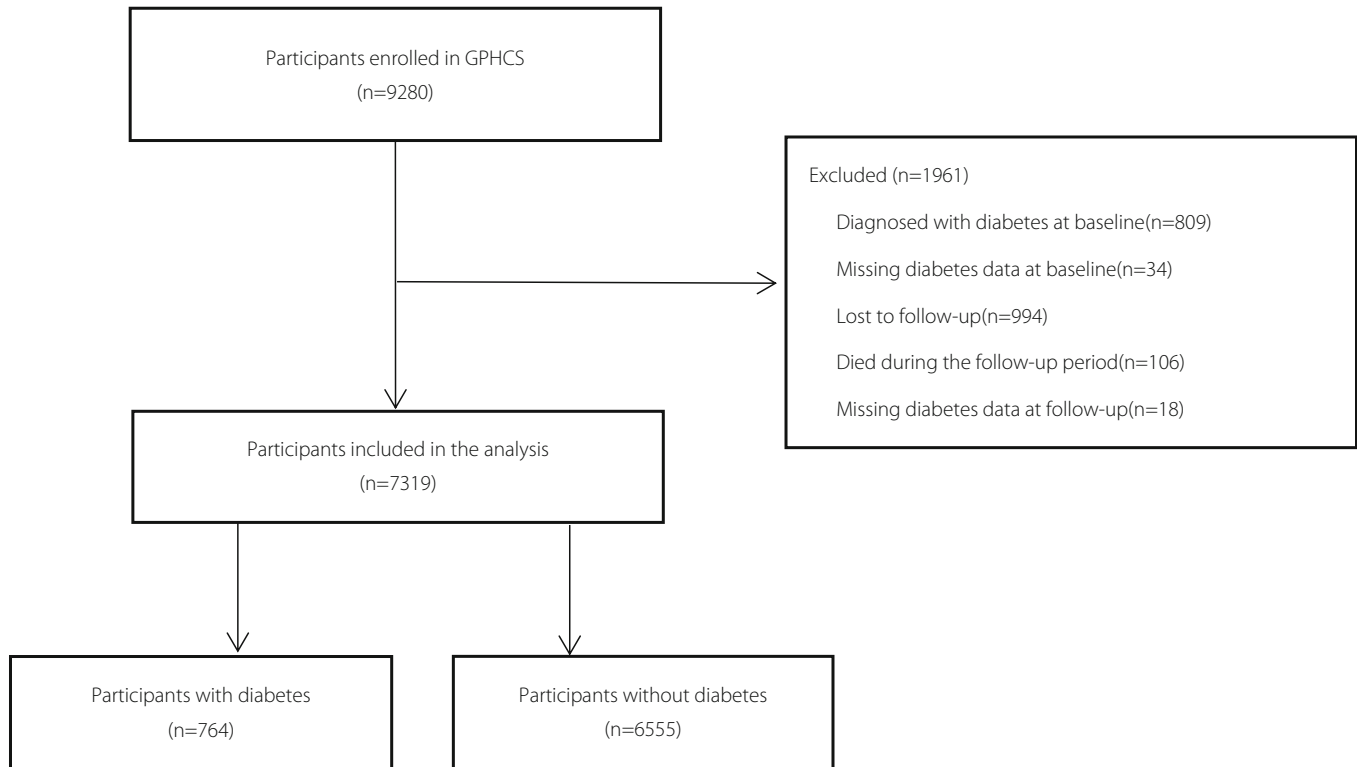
Participants enrolled in GPHCS
(n=9280)

Excluded (n=1961)

Diagnosed with diabetes at baseline(n=809)

Missing diabetes data at baseline(n=34)

Lost to follow-up(n=994)

Died during the follow-up period(n=106)

Missing diabetes data at follow-up(n=18)

Participants included in the analysis
(n=7319)

Participants with diabetes
(n=764)

Participants without diabetes
(n=6555)